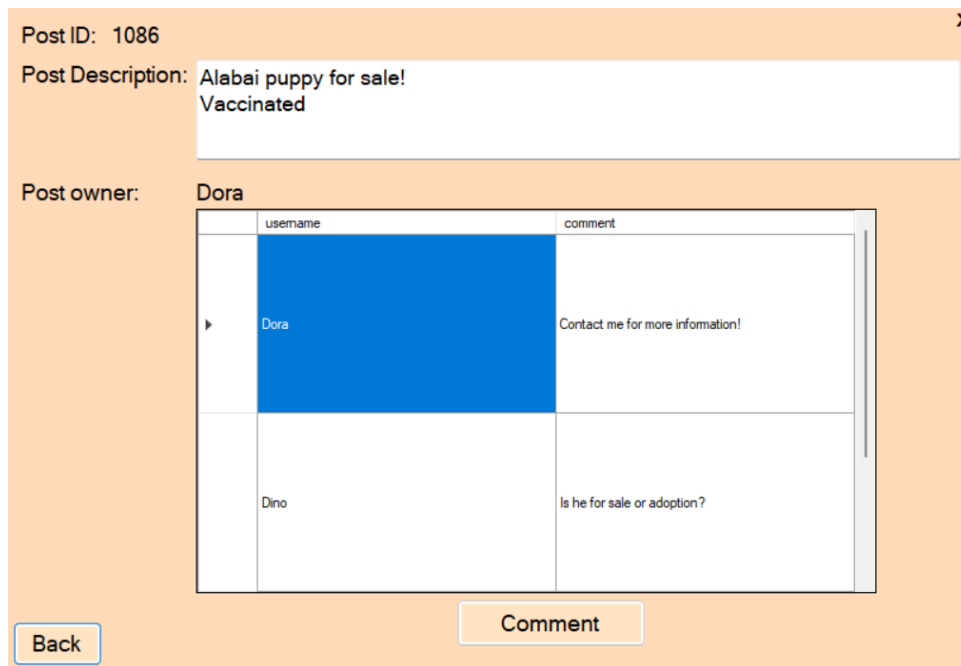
x

Post ID: 1086

Post Description: Alabai puppy for sale!
Vaccinated

Post owner: Dora

| | username | comment |
|---|---|---|
| ▸ | Dora | Contact me for more information! |
| | Dino | Is he for sale or adoption? |

Comment

Back